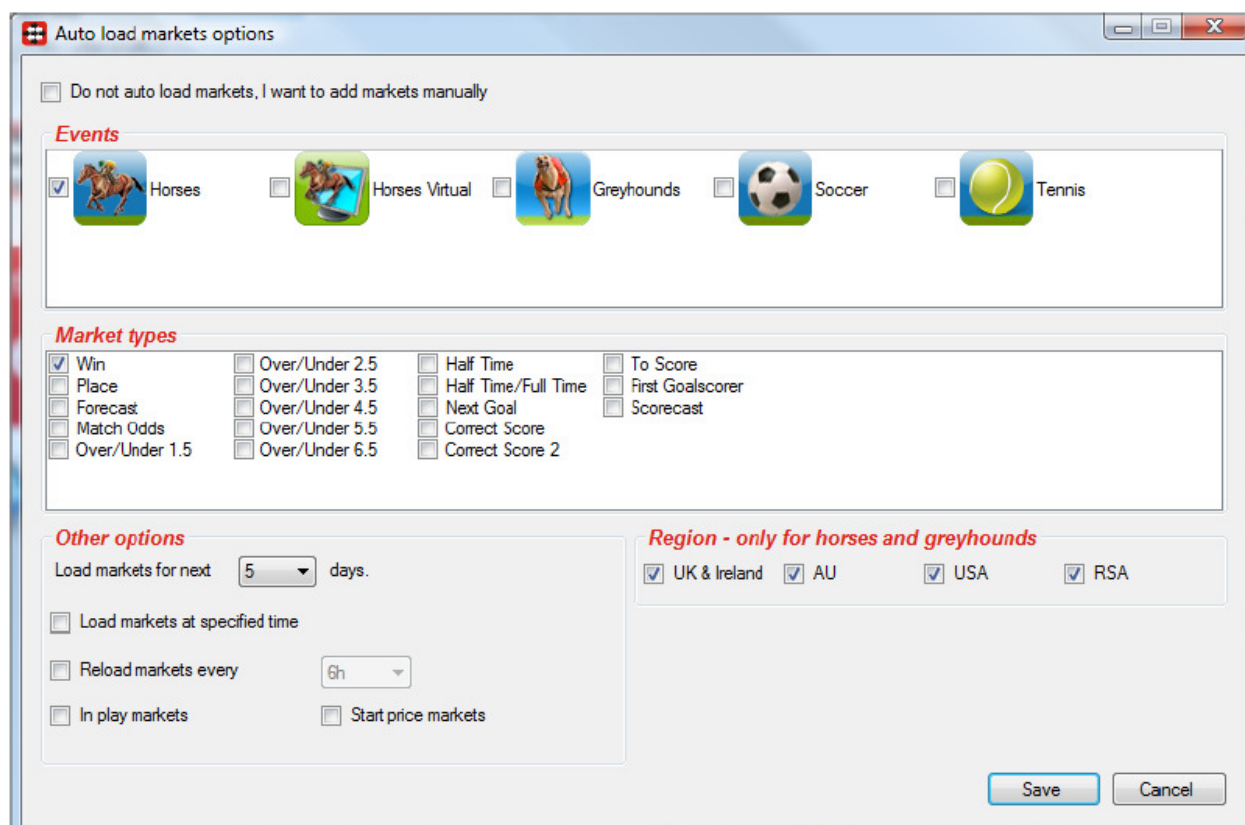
Auto load markets options

Do not auto load markets, I want to add markets manually

Events

Horses
Horses Virtual
Greyhounds
Soccer
Tennis

Market types

Win
Place
Forecast
Match Odds
Over/Under 1.5
Over/Under 2.5
Over/Under 3.5
Over/Under 4.5
Over/Under 5.5
Over/Under 6.5
Half Time
Half Time/Full Time
Next Goal
Correct Score
Correct Score 2
To Score
First Goalscorer
Scorecast

Other options

Load markets for next 5 days.

Load markets at specified time

Reload markets every 6h

In play markets

Start price markets

Region - only for horses and greyhounds

UK & Ireland
AU
USA
RSA

Save
Cancel